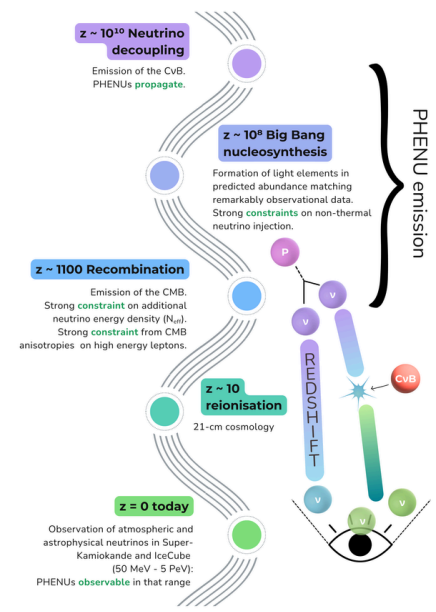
$z \sim 10^{10}$ Neutrino decoupling

Emission of the CνB. PHENUs propagate.

$z \sim 10^{8}$ Big Bang nucleosynthesis

Formation of light elements in predicted abundance matching remarkably observational data. Strong constraints on non-thermal neutrino injection.

PHENU emission

$z \sim 1100$ Recombination

Emission of the CMB. Strong constraint on additional neutrino energy density ($N_{eff}$). Strong constraint from CMB anisotropies on high energy leptons.

P

ν

ν

REDSHIFT

CνB

$z \sim 10$ reionisation

21-cm cosmology

$z = 0$ today

Observation of atmospheric and astrophysical neutrinos in Super-Kamiokande and IceCube (50 MeV - 5 PeV): PHENUs observable in that range

ν

ν

ν